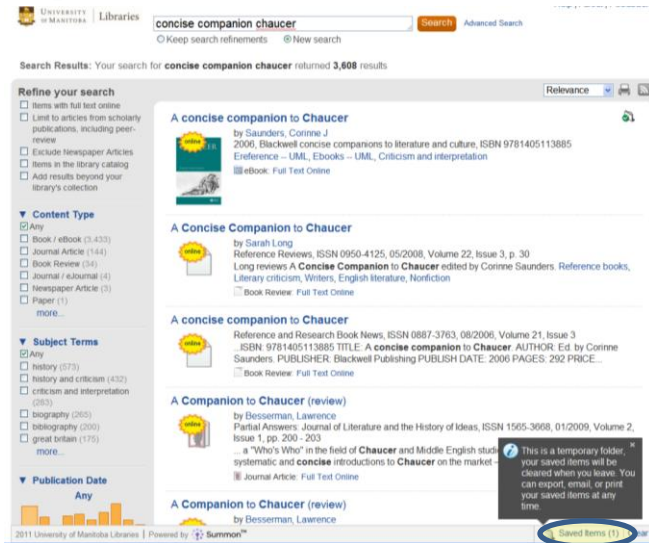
UNIVERSITY OF MANITOBA | Libraries

concise companion chaucer
Search
Advanced Search
○ Keep search refinements ● New search

Search Results: Your search for **concise companion chaucer** returned **3,608** results

Relevance

**Refine your search**
☐ Items with full text online
☐ Limit to articles from scholarly publications, including peer-review
☐ Exclude Newspaper Articles
☐ Items in the library catalog
☐ Add results beyond your library's collection

**▼ Content Type**
☑ Any
☐ Book / eBook (3,433)
☐ Journal Article (144)
☐ Book Review (34)
☐ Journal / eJournal (4)
☐ Newspaper Article (3)
☐ Paper (1)
more...

**▼ Subject Terms**
☑ Any
☐ history (573)
☐ history and criticism (432)
☐ criticism and interpretation (283)
☐ biography (265)
☐ bibliography (200)
☐ great britain (175)
more...

**▼ Publication Date**
Any

A concise companion to Chaucer
online
by Saunders, Corinne J
2006, Blackwell concise companions to literature and culture, ISBN 9781405113885
Ereference – UML, Ebooks – UML, Criticism and interpretation
eBook: Full Text Online

A Concise Companion to Chaucer
online
by Sarah Long
Reference Reviews, ISSN 0950-4125, 05/2008, Volume 22, Issue 3, p. 30
Long reviews A **Concise Companion** to **Chaucer** edited by Corinne Saunders. Reference books, Literary criticism, Writers, English literature, Nonfiction
Book Review: Full Text Online

A concise companion to Chaucer
online
Reference and Research Book News, ISSN 0887-3763, 08/2006, Volume 21, Issue 3
...ISBN: 9781405113885 TITLE: A **concise companion** to **Chaucer**. AUTHOR: Ed. by Corinne Saunders. PUBLISHER: Blackwell Publishing PUBLISH DATE: 2006 PAGES: 292 PRICE...
Book Review: Full Text Online

A Companion to Chaucer (review)
online
by Besserman, Lawrence
Partial Answers: Journal of Literature and the History of Ideas, ISSN 1565-3668, 01/2009, Volume 2, Issue 1, pp. 200 - 203
... a "Who's Who" in the field of **Chaucer** and Middle English studi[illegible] systematic and **concise** introductions to **Chaucer** on the market -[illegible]
Journal Article: Full Text Online

This is a temporary folder, your saved items will be cleared when you leave. You can export, email, or print your saved items at any time.
×

A Companion to Chaucer (review)
by Besserman, Lawrence

2011 University of Manitoba Libraries | Powered by Summon™
Saved Items (1)